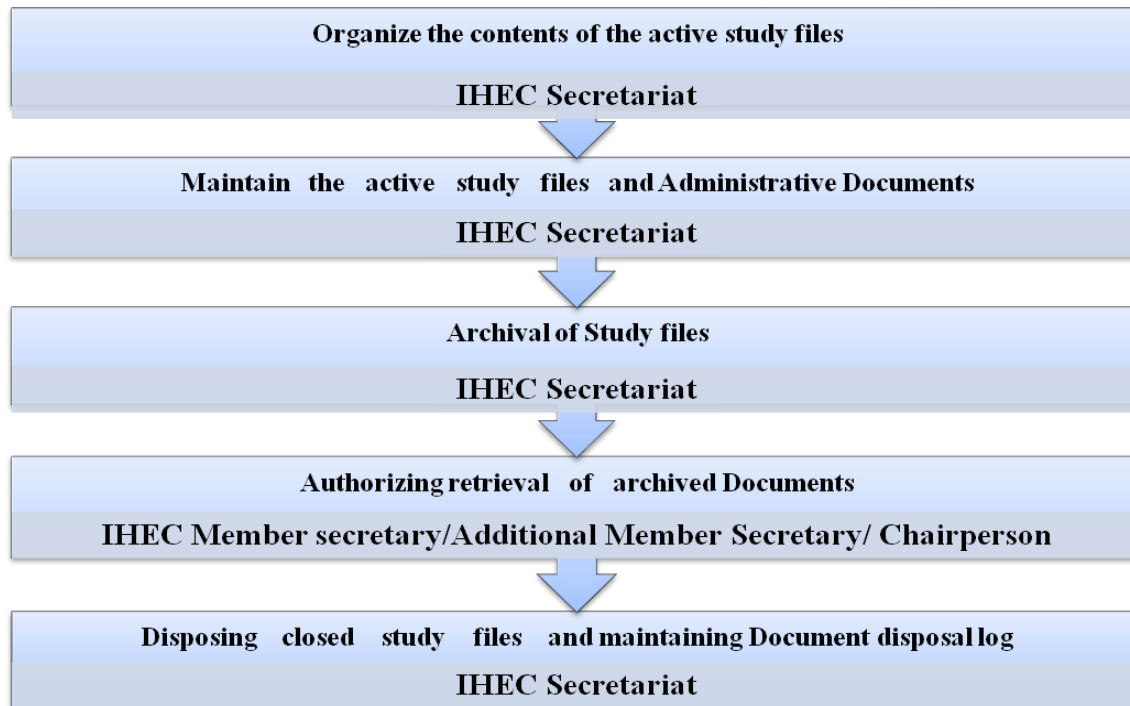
Organize the contents of the active study files

IHEC Secretariat

Maintain the active study files and Administrative Documents

IHEC Secretariat

Archival of Study files

IHEC Secretariat

Authorizing retrieval of archived Documents

IHEC Member secretary/Additional Member Secretary/ Chairperson

Disposing closed study files and maintaining Document disposal log

IHEC Secretariat